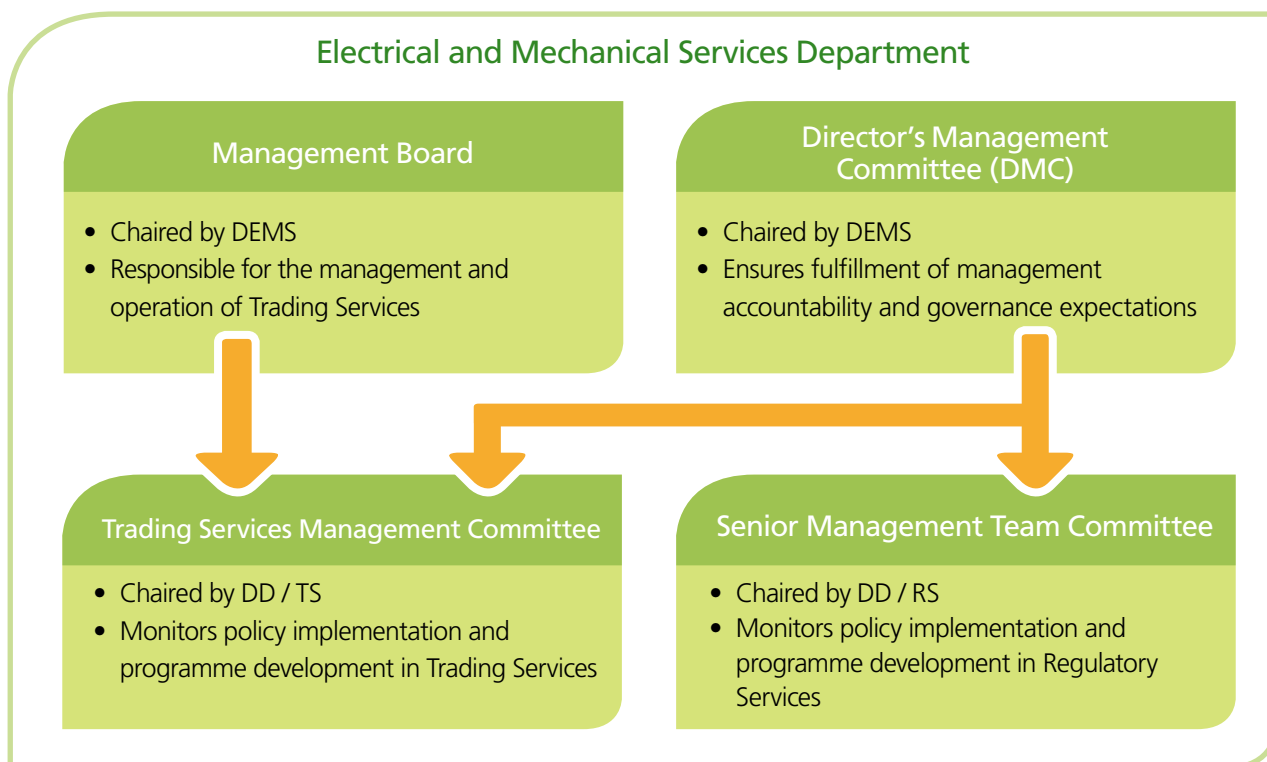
Electrical and Mechanical Services Department

Management Board

- Chaired by DEMS
- Responsible for the management and operation of Trading Services

Director's Management Committee (DMC)

- Chaired by DEMS
- Ensures fulfillment of management accountability and governance expectations

Trading Services Management Committee

- Chaired by DD / TS
- Monitors policy implementation and programme development in Trading Services

Senior Management Team Committee

- Chaired by DD / RS
- Monitors policy implementation and programme development in Regulatory Services